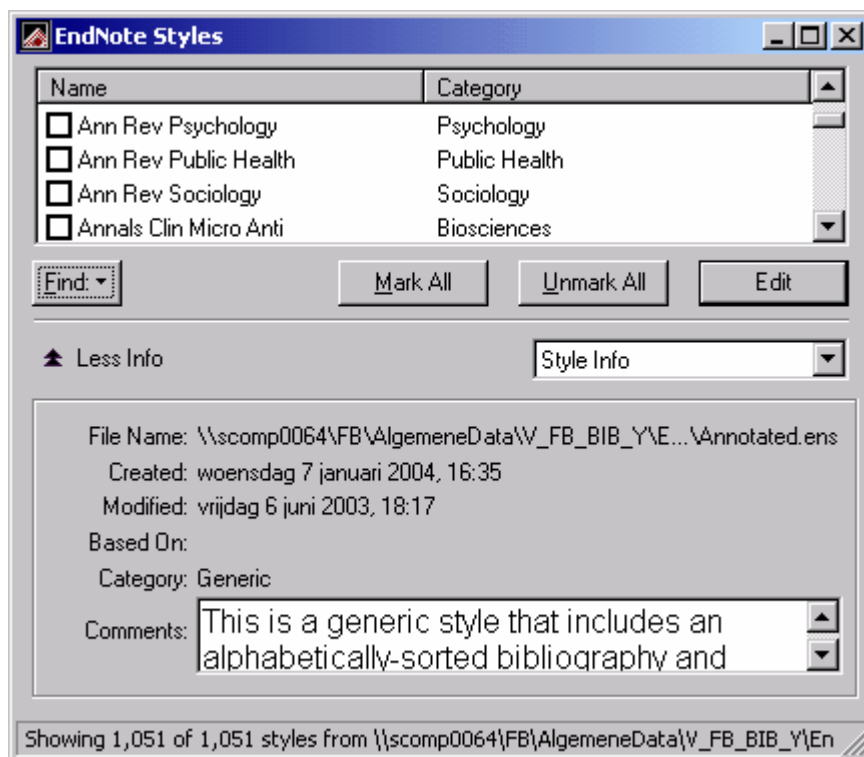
EndNote Styles

| Name | Category |
|---|---|
| Ann Rev Psychology | Psychology |
| Ann Rev Public Health | Public Health |
| Ann Rev Sociology | Sociology |
| Annals Clin Micro Anti | Biosciences |

Find: ▾

Mark All

Unmark All

Edit

Less Info

Style Info

File Name: \\scomp0064\FB\AlgemeneData\V_FB_BIB_Y\E...\Annotated.ens

Created: woensdag 7 januari 2004, 16:35

Modified: vrijdag 6 juni 2003, 18:17

Based On:

Category: Generic

Comments: This is a generic style that includes an alphabetically-sorted bibliography and

Showing 1,051 of 1,051 styles from \\scomp0064\FB\AlgemeneData\V_FB_BIB_Y\En